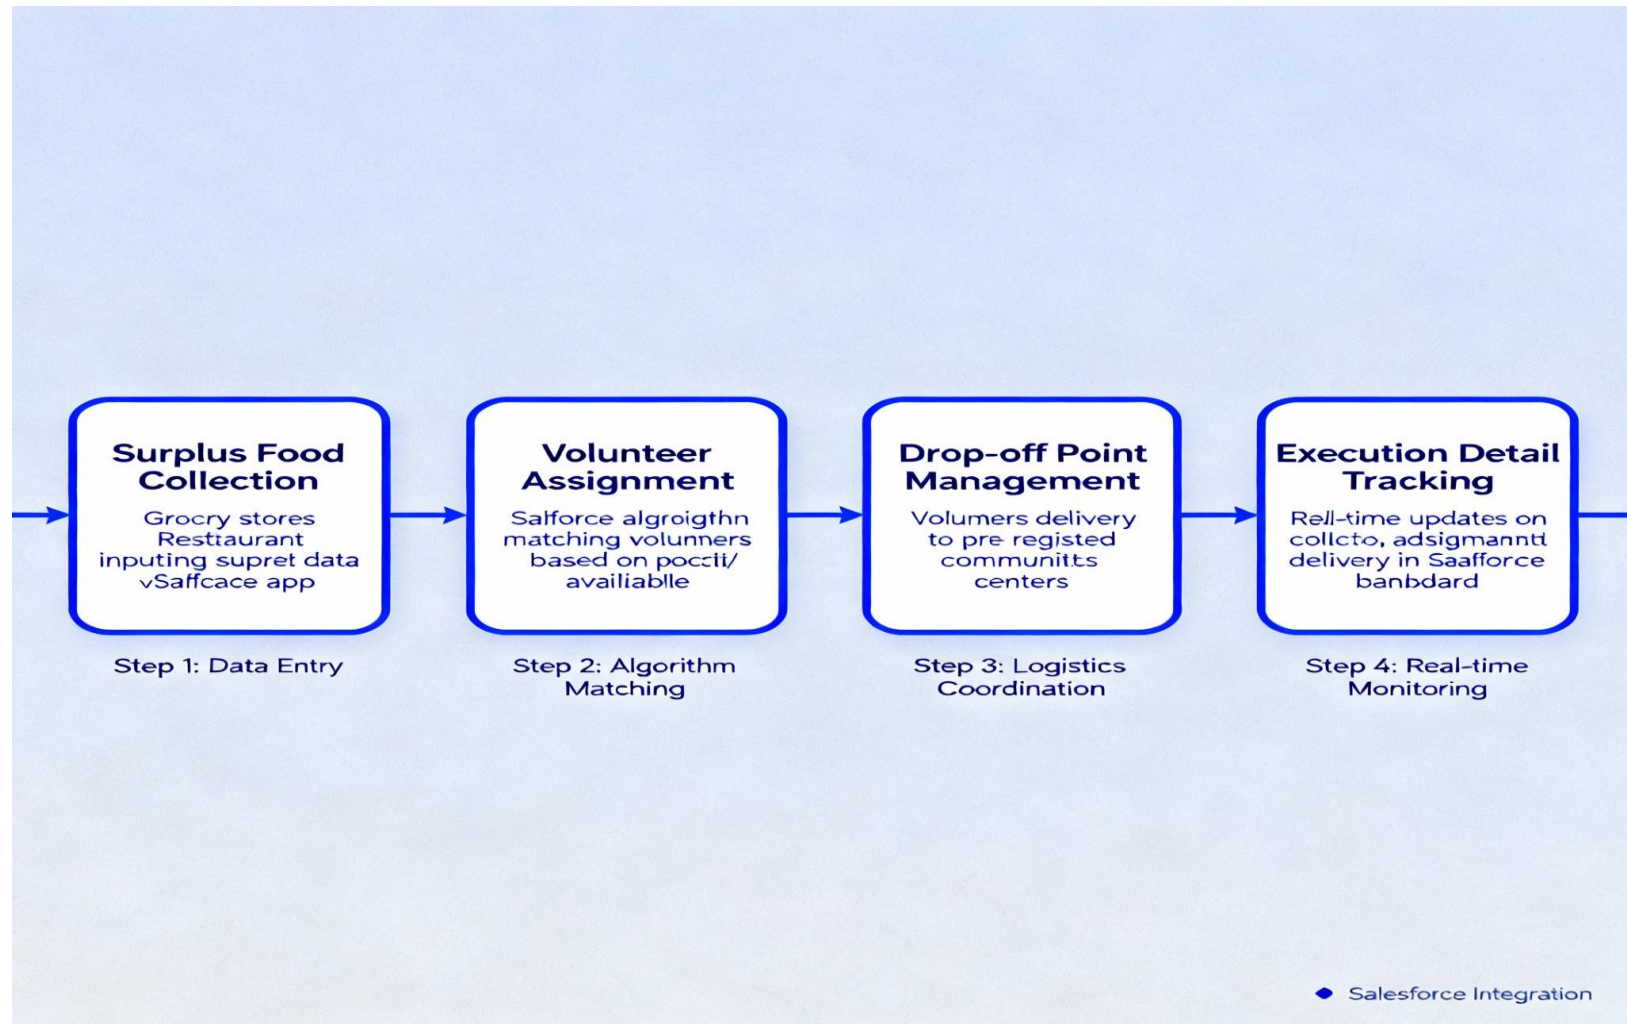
Surplus Food Collection

Grocry stores Restiaurant inputing supret data vSaffcace app

Step 1: Data Entry

Volunteer Assignment

Salforce algroigthn matching volunners based on poccli/ availiablle

Step 2: Algorithm Matching

Drop-off Point Management

Volumers delivery to pre registed communitts centers

Step 3: Logistics Coordination

Execution Detail Tracking

Rell-time updates on collcto, adsigmanntl delivery in Saafforce banbdard

Step 4: Real-time Monitoring

Salesforce Integration